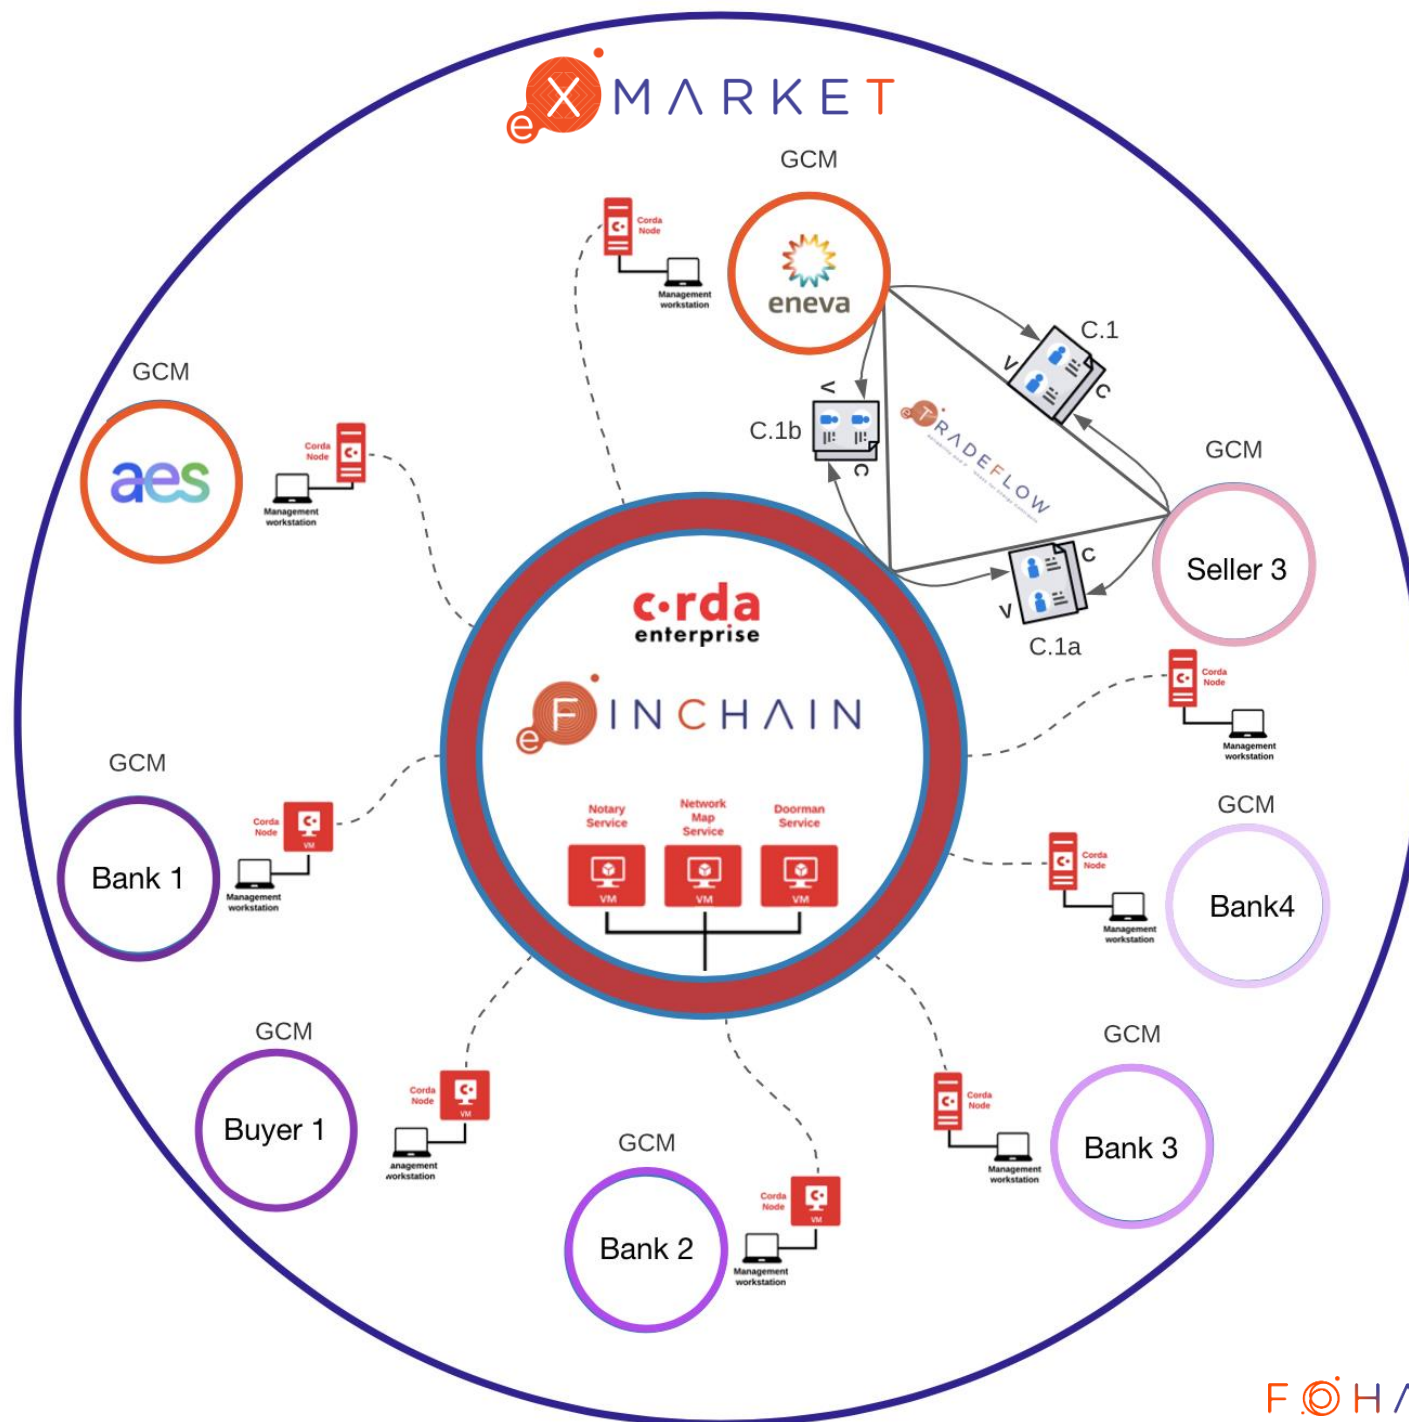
eXMARKET

GCM

Corda Node

Management workstation

eneva

C.1

V

C

C.1b

V

C

TRADEFLOW

GCM

aes

Corda Node

Management workstation

GCM

Seller 3

C

V

C.1a

c·rda enterprise

eFINCHAIN

Corda Node

Management workstation

GCM

Bank 1

Corda Node

VM

Management workstation

Notary Service

Network Map Service

Doorman Service

VM

VM

VM

GCM

Corda Node

Management workstation

Bank4

GCM

Buyer 1

Corda Node

VM

anagement workstation

GCM

Bank 2

Corda Node

VM

Management workstation

GCM

Corda Node

Management workstation

Bank 3

FOH/